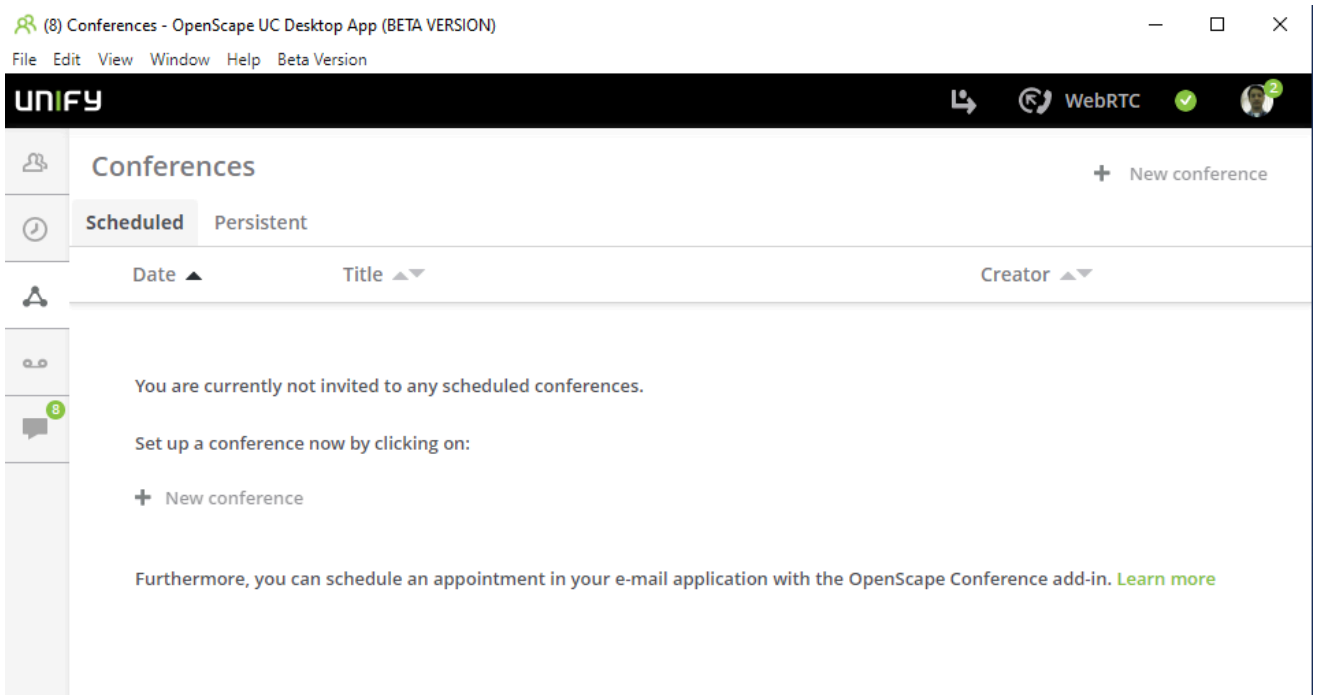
(8) Conferences - OpenScape UC Desktop App (BETA VERSION)

File Edit View Window Help Beta Version

UNIFY

WebRTC

2

8

Conferences

+ New conference

Scheduled Persistent

| Date ▲ | Title | Creator |
|---|---|---|

You are currently not invited to any scheduled conferences.

Set up a conference now by clicking on:

+ New conference

Furthermore, you can schedule an appointment in your e-mail application with the OpenScape Conference add-in. Learn more